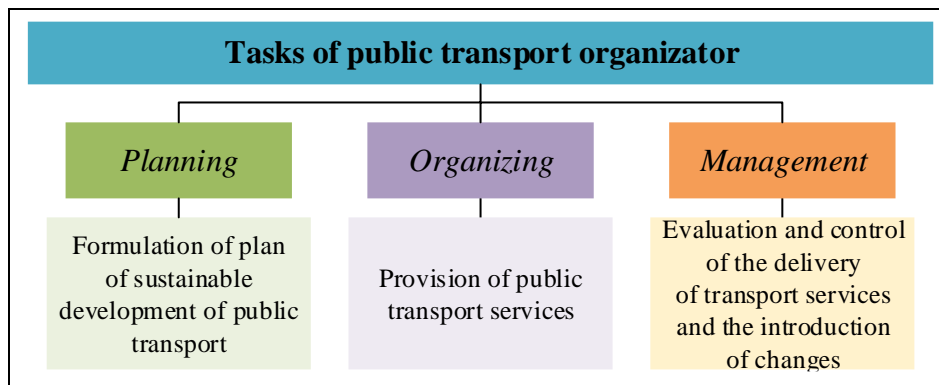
Tasks of public transport organizator

Planning

Organizing

Management

Formulation of plan of sustainable development of public transport

Provision of public transport services

Evaluation and control of the delivery of transport services and the introduction of changes